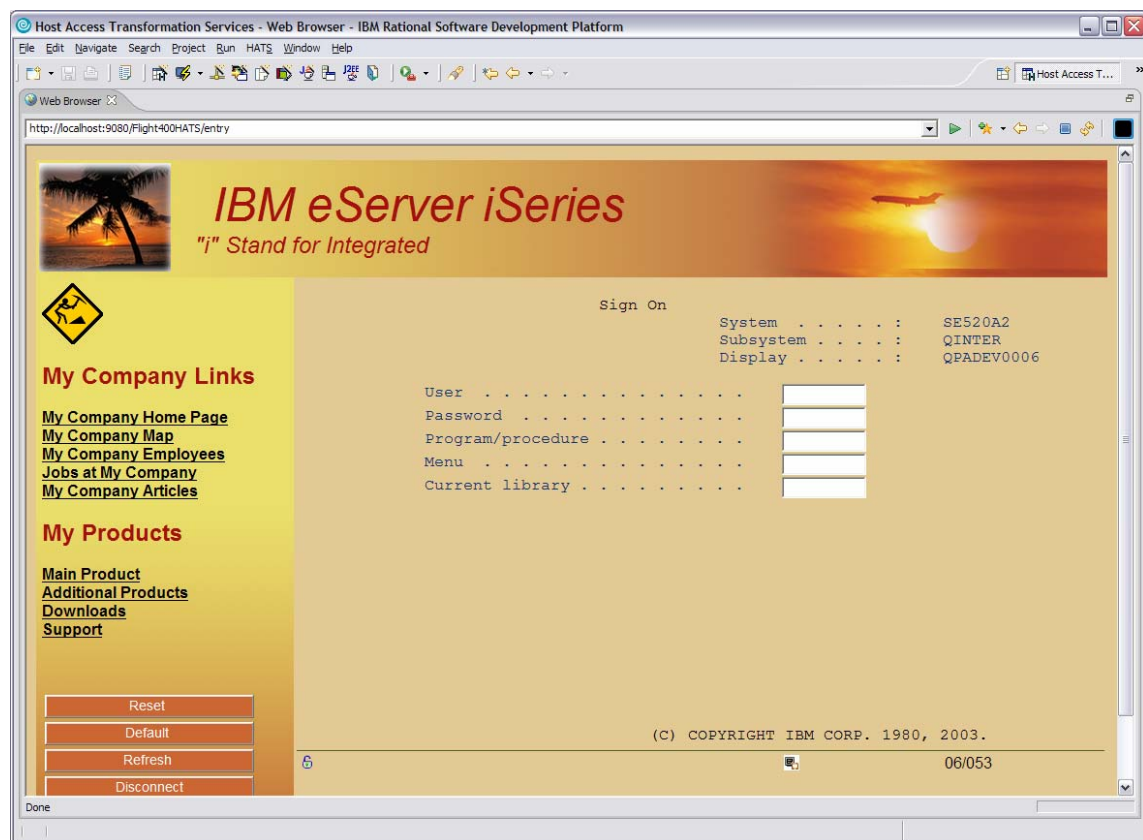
Host Access Transformation Services - Web Browser - IBM Rational Software Development Platform

File Edit Navigate Search Project Run HATS Window Help

Host Access T...

Web Browser

http://localhost:9080/Flight400HATS/entry

IBM eServer iSeries
"i" Stand for Integrated

My Company Links

My Company Home Page
My Company Map
My Company Employees
Jobs at My Company
My Company Articles

My Products

Main Product
Additional Products
Downloads
Support

Reset
Default
Refresh
Disconnect

Sign On

System . . . . . : SE520A2
Subsystem . . . . : QINTER
Display . . . . . : QPADEV0006

User . . . . . . . . . . . . . .
Password . . . . . . . . . . . .
Program/procedure . . . . . . . .
Menu . . . . . . . . . . . . . .
Current library . . . . . . . . .

(C) COPYRIGHT IBM CORP. 1980, 2003.

06/053

Done